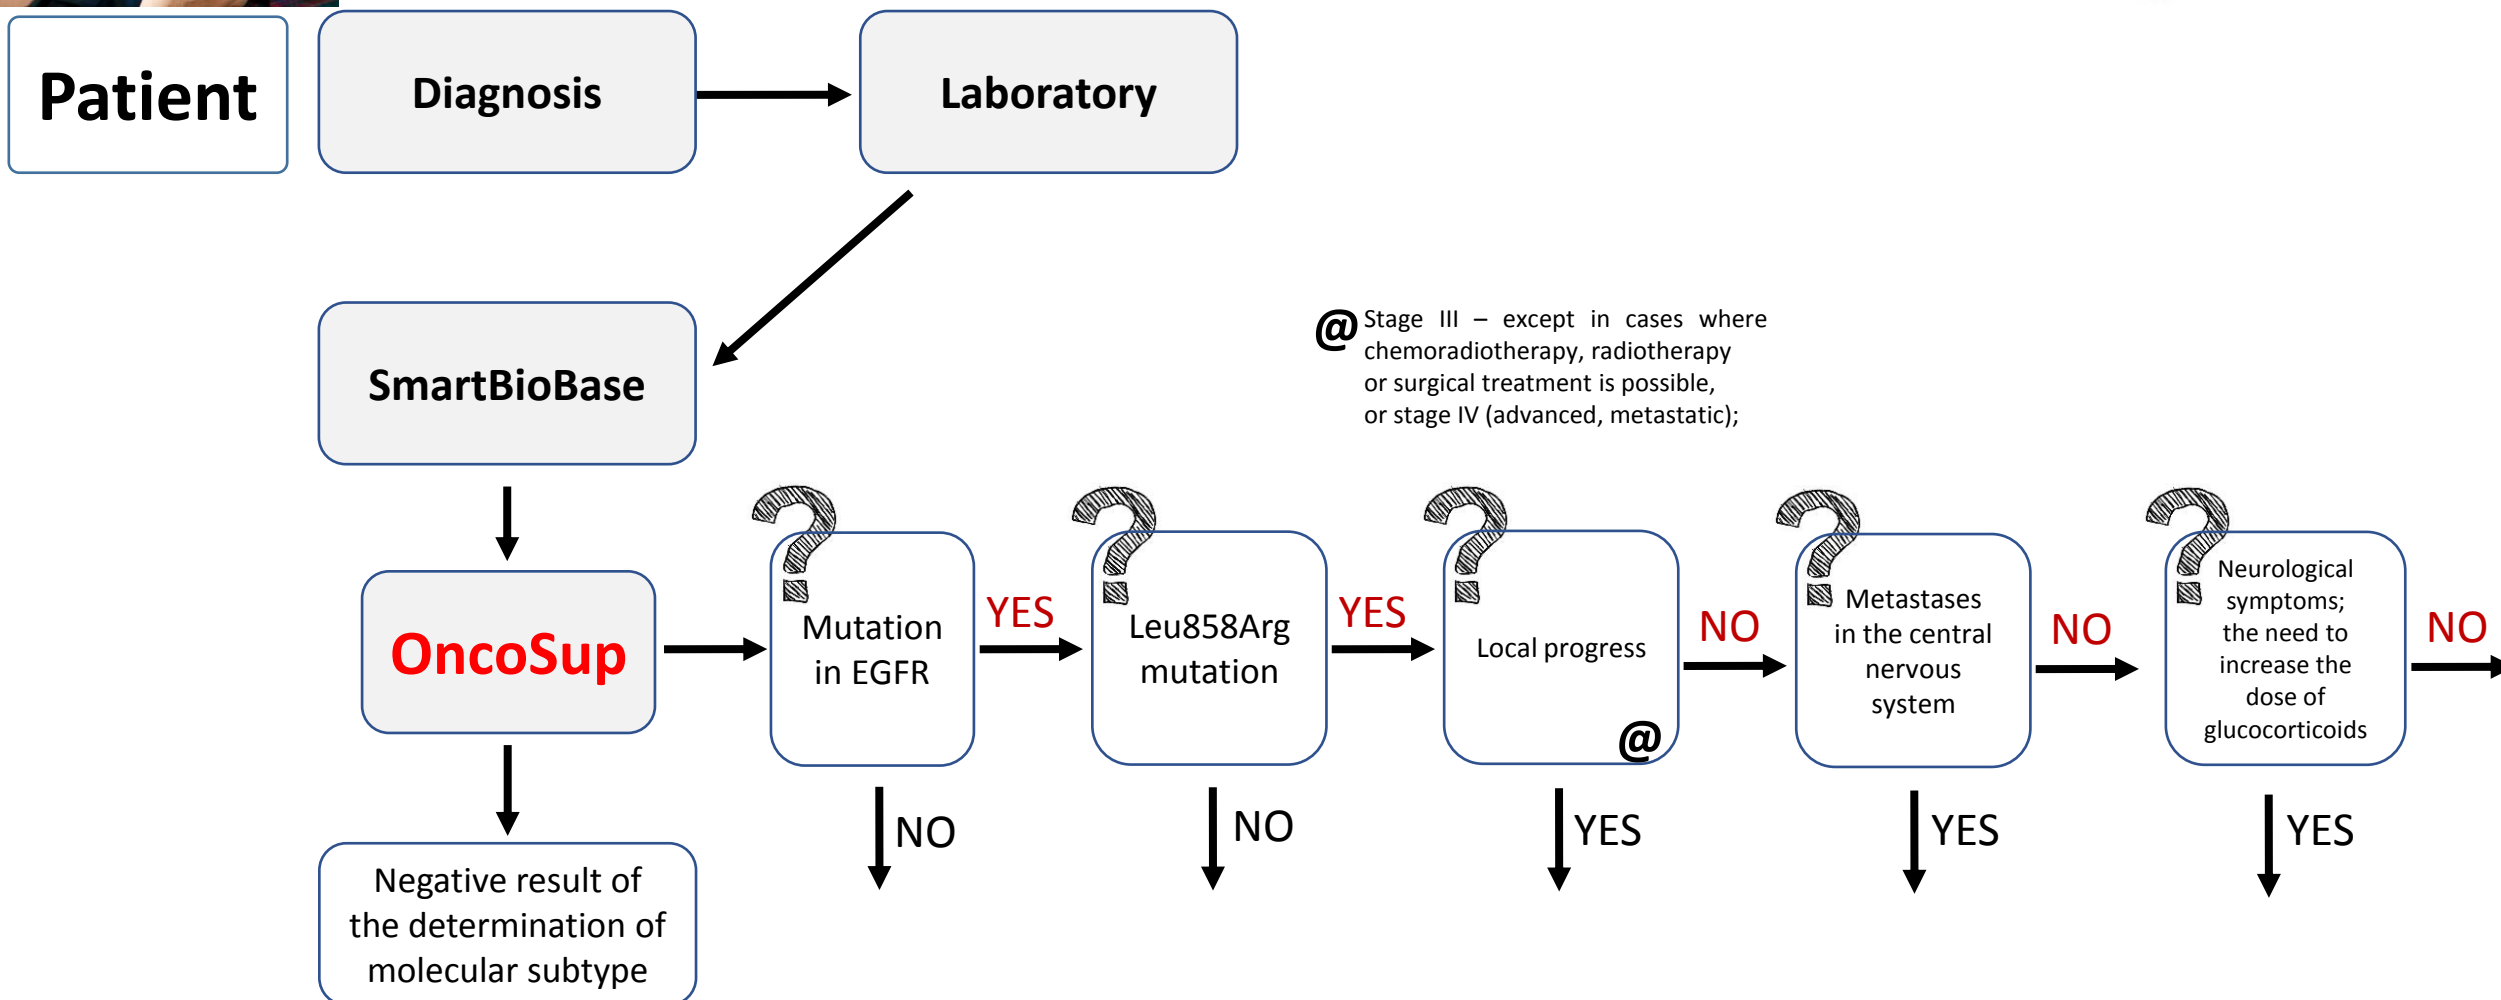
Patient

Diagnosis

Laboratory

SmartBioBase

@ Stage III – except in cases where chemoradiotherapy, radiotherapy or surgical treatment is possible, or stage IV (advanced, metastatic);

OncoSup

Mutation in EGFR

YES

Leu858Arg mutation

YES

Local progress @

NO

Metastases in the central nervous system

NO

Neurological symptoms; the need to increase the dose of glucocorticoids

NO

Negative result of the determination of molecular subtype

NO

NO

YES

YES

YES